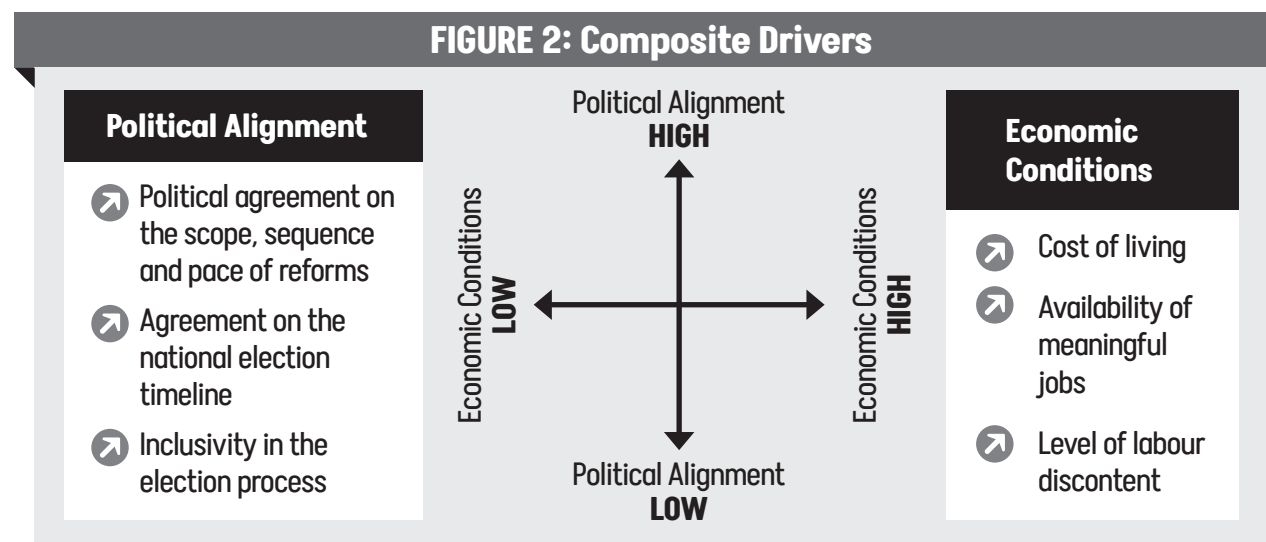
FIGURE 2: Composite Drivers

Political Alignment

Political agreement on the scope, sequence and pace of reforms

Agreement on the national election timeline

Inclusivity in the election process

Political Alignment
HIGH

Economic Conditions
LOW

Economic Conditions
HIGH

Political Alignment
LOW

Economic Conditions

Cost of living

Availability of meaningful jobs

Level of labour discontent